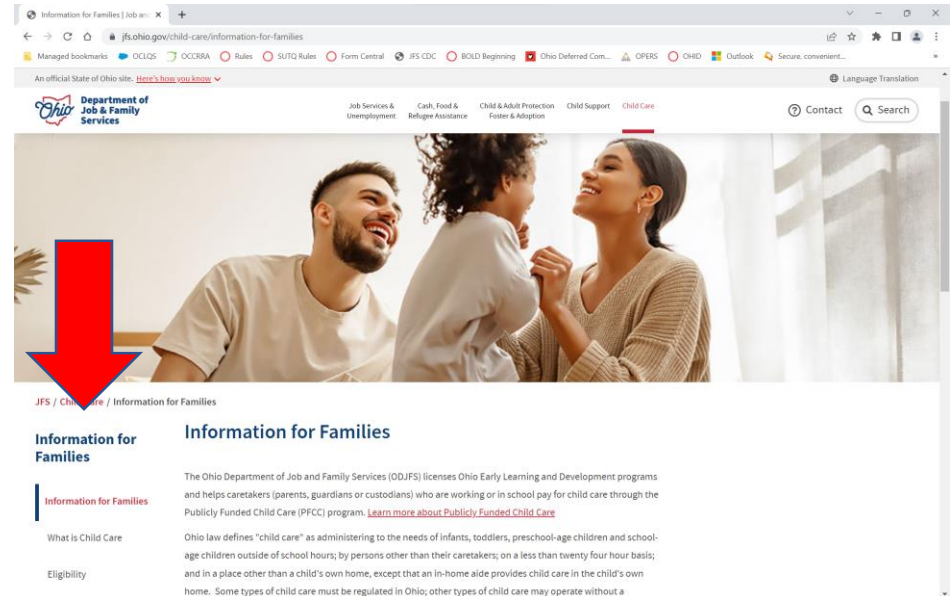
Information for Families | Job and ×  +

jfs.ohio.gov/child-care/information-for-families

Managed bookmarks  OCLQS  OCCRRA  Rules  SUTQ Rules  Form Central  JFS CDC  BOLD Beginning  Ohio Deferred Com...  OPERS  OHID  Outlook  Secure, convenient...

An official State of Ohio site. Here's how you know

Language Translation

Ohio Department of Job & Family Services

Job Services & Unemployment  Cash, Food & Refugee Assistance  Child & Adult Protection Foster & Adoption  Child Support  Child Care

Contact  Search

JFS / Chi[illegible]re / Information for Families

Information for Families

Information for Families

What is Child Care

Eligibility

Information for Families

The Ohio Department of Job and Family Services (ODJFS) licenses Ohio Early Learning and Development programs and helps caretakers (parents, guardians or custodians) who are working or in school pay for child care through the Publicly Funded Child Care (PFCC) program. Learn more about Publicly Funded Child Care

Ohio law defines "child care" as administering to the needs of infants, toddlers, preschool-age children and school-age children outside of school hours; by persons other than their caretakers; on a less than twenty four hour basis; and in a place other than a child's own home, except that an in-home aide provides child care in the child's own home. Some types of child care must be regulated in Ohio; other types of child care may operate without a